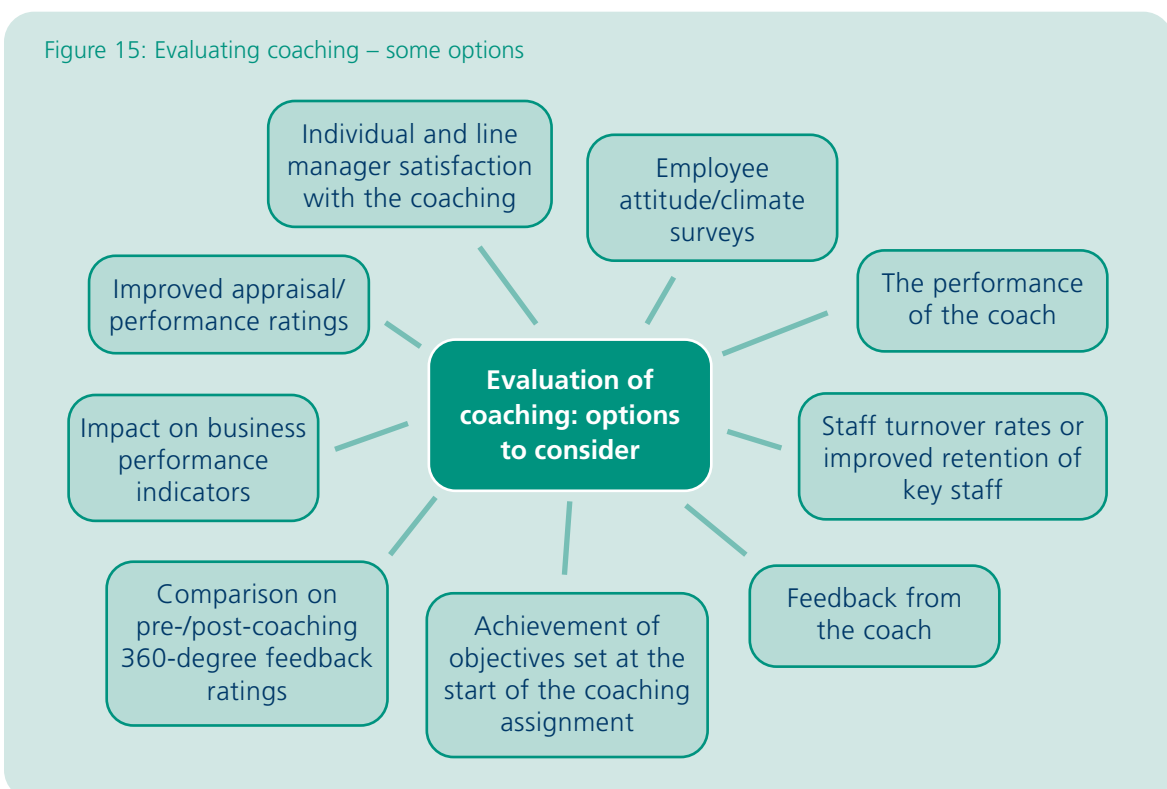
Figure 15: Evaluating coaching – some options

Individual and line manager satisfaction with the coaching

Employee attitude/climate surveys

Improved appraisal/ performance ratings

The performance of the coach

Evaluation of coaching: options to consider

Impact on business performance indicators

Staff turnover rates or improved retention of key staff

Comparison on pre-/post-coaching 360-degree feedback ratings

Achievement of objectives set at the start of the coaching assignment

Feedback from the coach